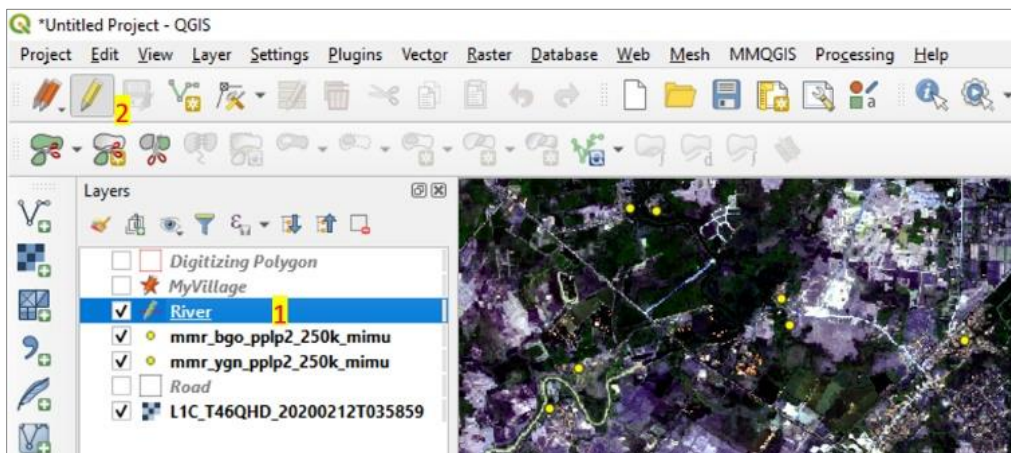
*Untitled Project - QGIS

Project Edit View Layer Settings Plugins Vector Raster Database Web Mesh MMQGIS Processing Help

2

Layers

Digitizing Polygon
MyVillage
River
1
mmr_bgo_pplp2_250k_mimu
mmr_ygn_pplp2_250k_mimu
Road
L1C_T46QHD_20200212T035859